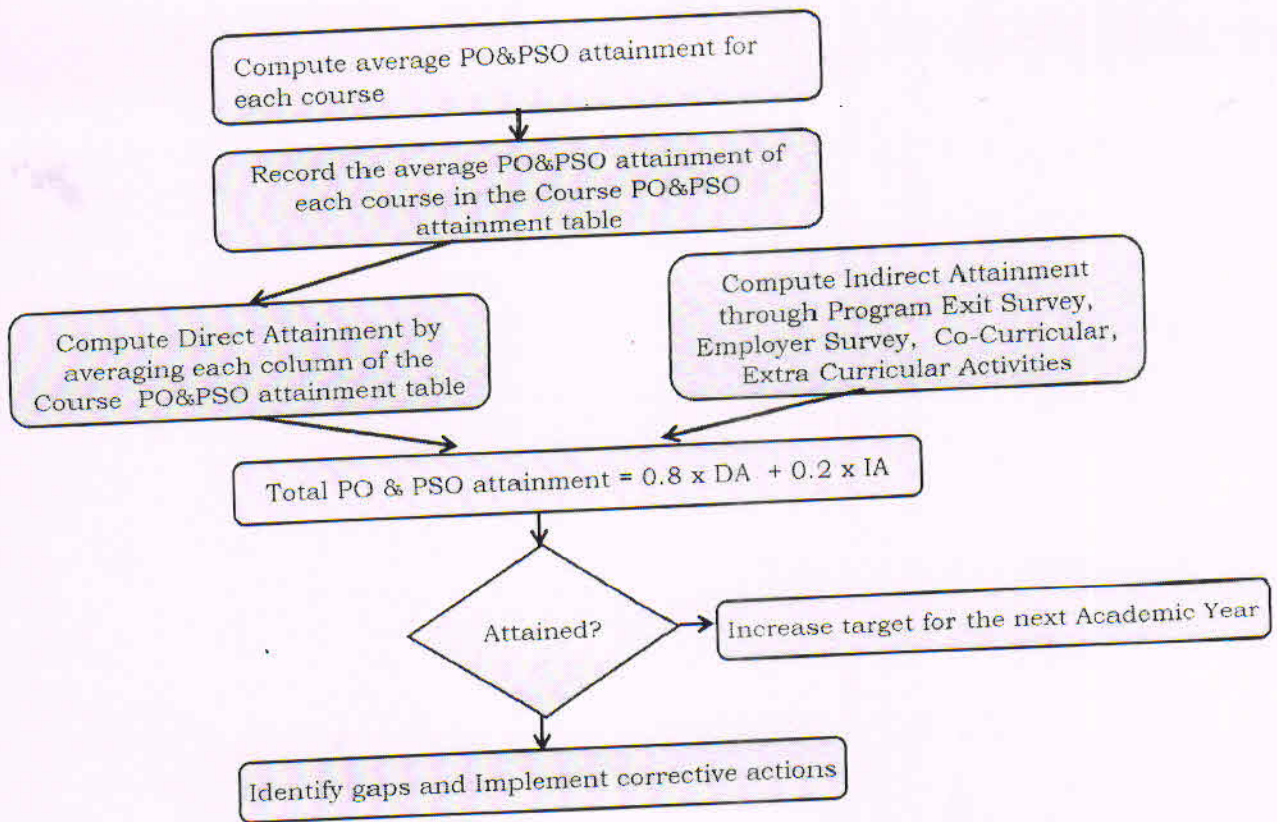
Compute average PO&PSO attainment for each course

Record the average PO&PSO attainment of each course in the Course PO&PSO attainment table

Compute Direct Attainment by averaging each column of the Course PO&PSO attainment table

Compute Indirect Attainment through Program Exit Survey, Employer Survey, Co-Curricular, Extra Curricular Activities

Total PO & PSO attainment = 0.8 x DA + 0.2 x IA

Attained?

Increase target for the next Academic Year

Identify gaps and Implement corrective actions